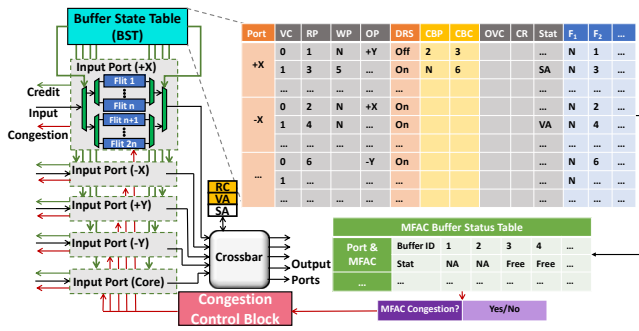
Buffer State Table (BST)

Input Port (+X)
Credit
Input
Congestion
Flit 1
Flit n
Flit n+1
Flit 2n
Input Port (-X)
Input Port (+Y)
Input Port (-Y)
Input Port (Core)
RC
VA
SA
Crossbar
Output Ports
Congestion Control Block

| Port | VC | RP | WP | OP | DRS | CBP | CBC | OVC | CR | Stat | $F_1$ | $F_2$ | ... |
|---|---|---|---|---|---|---|---|---|---|---|---|---|---|
| +X | 0 | 1 | N | +Y | Off | 2 | 3 | | | ... | N | 1 | ... |
| | 1 | 3 | 5 | ... | On | N | 6 | | | SA | N | 3 | ... |
| | ... | ... | ... | ... | ... | | | | | ... | ... | ... | ... |
| -X | 0 | 2 | N | +X | On | | | | | ... | N | 2 | ... |
| | 1 | 4 | N | ... | On | | | | | VA | N | 4 | ... |
| | ... | ... | ... | ... | ... | | | | | ... | ... | ... | ... |
| ... | 0 | 6 | | -Y | On | | | | | ... | N | 6 | ... |
| | 1 | ... | | ... | ... | | | | | ... | N | ... | ... |
| | ... | ... | | ... | ... | | | | | ... | ... | ... | ... |

MFAC Buffer Status Table

| Port & MFAC | Buffer ID | 1 | 2 | 3 | 4 | ... |
|---|---|---|---|---|---|---|
| | Stat | NA | NA | Free | Free | ... |
| ... | ... | ... | ... | ... | ... | ... |

MFAC Congestion? Yes/No